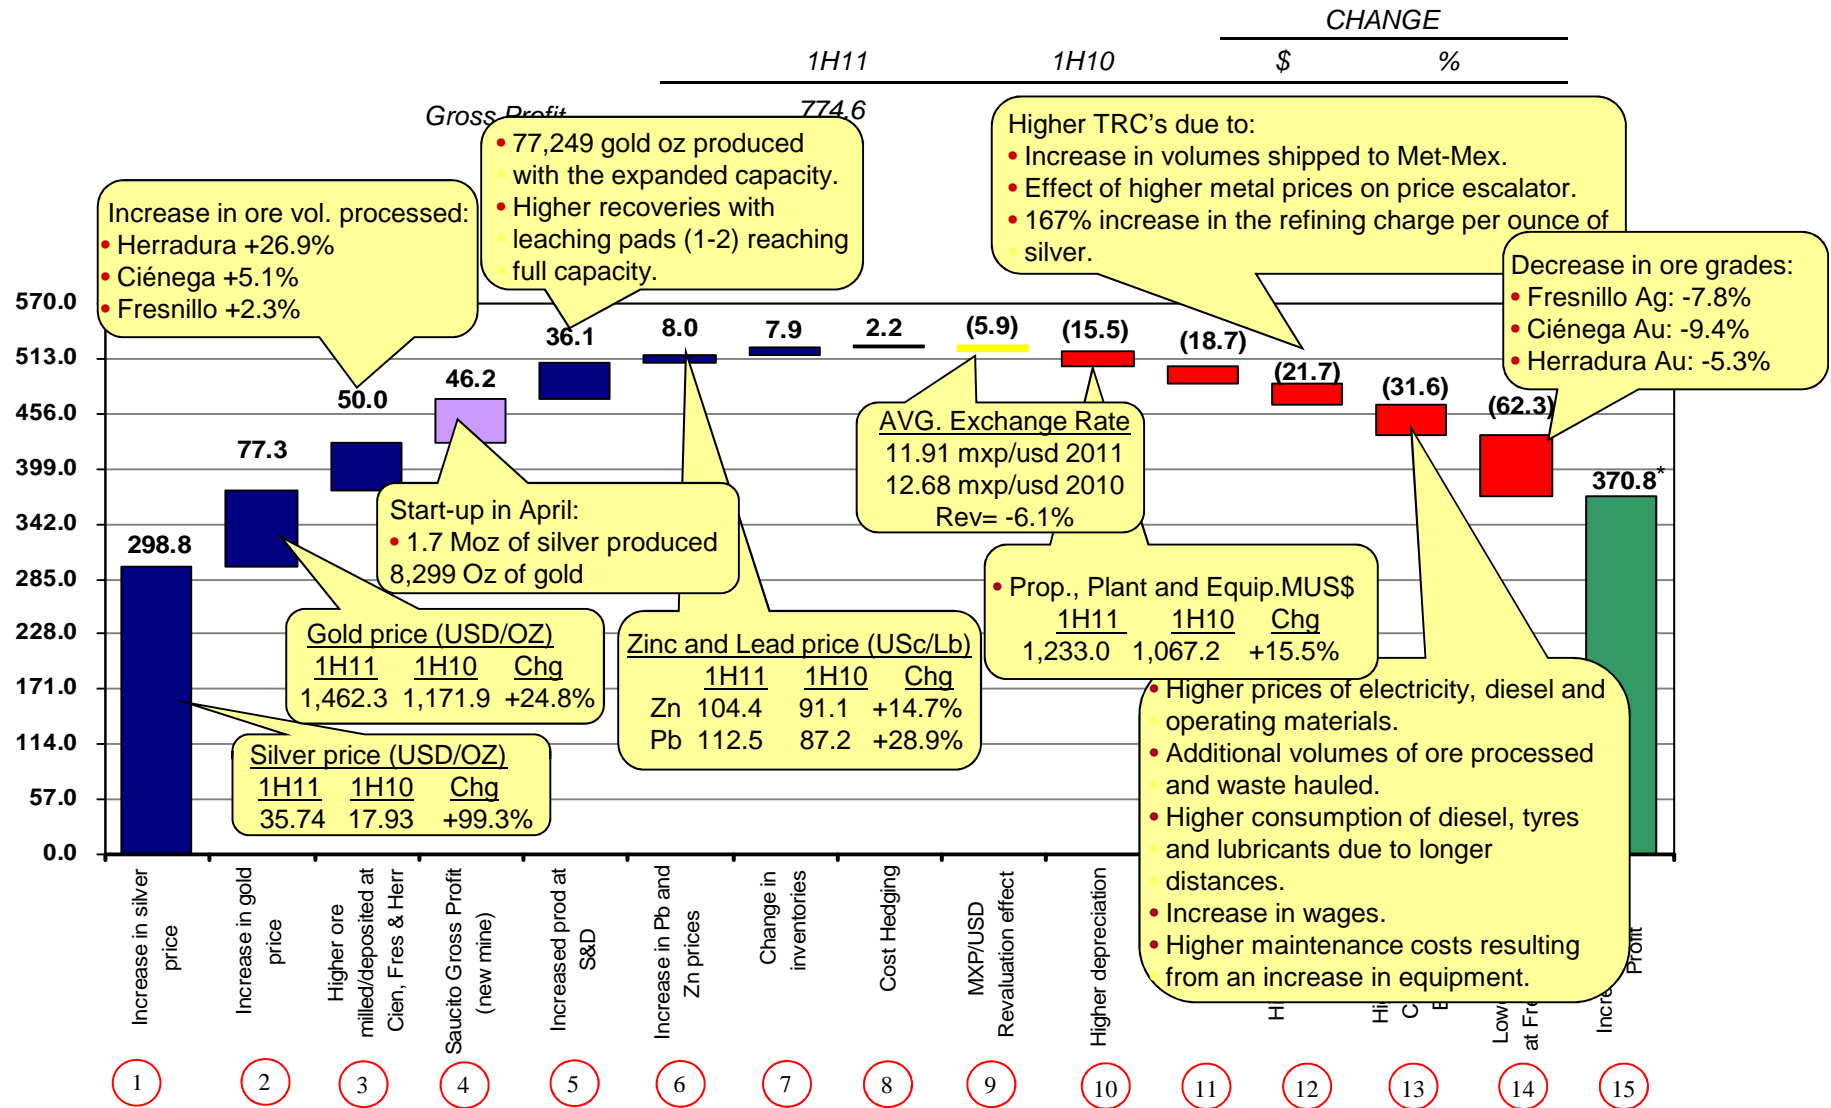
CHANGE

1H11 1H10 $ %

Gross Profit 774.6

Increase in ore vol. processed:
• Herradura +26.9%
• Ciénega +5.1%
• Fresnillo +2.3%

• 77,249 gold oz produced with the expanded capacity.
• Higher recoveries with leaching pads (1-2) reaching full capacity.

Higher TRC's due to:
• Increase in volumes shipped to Met-Mex.
• Effect of higher metal prices on price escalator.
• 167% increase in the refining charge per ounce of silver.

Decrease in ore grades:
• Fresnillo Ag: -7.8%
• Ciénega Au: -9.4%
• Herradura Au: -5.3%

570.0
513.0
456.0
399.0
342.0
285.0
228.0
171.0
114.0
57.0
0.0

298.8
77.3
50.0
46.2
36.1
8.0
7.9
2.2
(5.9)
(15.5)
(18.7)
(21.7)
(31.6)
(62.3)
370.8*

AVG. Exchange Rate
11.91 mxp/usd 2011
12.68 mxp/usd 2010
Rev= -6.1%

Start-up in April:
• 1.7 Moz of silver produced
8,299 Oz of gold

Gold price (USD/OZ)
| 1H11 | 1H10 | Chg |
|---|---|---|
| 1,462.3 | 1,171.9 | +24.8% |

Zinc and Lead price (USc/Lb)
| | 1H11 | 1H10 | Chg |
|---|---|---|---|
| Zn | 104.4 | 91.1 | +14.7% |
| Pb | 112.5 | 87.2 | +28.9% |

• Prop., Plant and Equip.MUS$
| 1H11 | 1H10 | Chg |
|---|---|---|
| 1,233.0 | 1,067.2 | +15.5% |

Silver price (USD/OZ)
| 1H11 | 1H10 | Chg |
|---|---|---|
| 35.74 | 17.93 | +99.3% |

• Higher prices of electricity, diesel and operating materials.
• Additional volumes of ore processed and waste hauled.
• Higher consumption of diesel, tyres and lubricants due to longer distances.
• Increase in wages.
• Higher maintenance costs resulting from an increase in equipment.

Increase in silver price
Increase in gold price
Higher ore milled/deposited at Cien, Fres & Herr
Saucito Gross Profit (new mine)
Increased prod at S&D
Increase in Pb and Zn prices
Change in inventories
Cost Hedging
MXP/USD Revaluation effect
Higher depreciation
H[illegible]
Hi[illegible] C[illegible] E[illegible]
Low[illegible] at Fr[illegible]
Incr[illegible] Profit

1 2 3 4 5 6 7 8 9 10 11 12 13 14 15